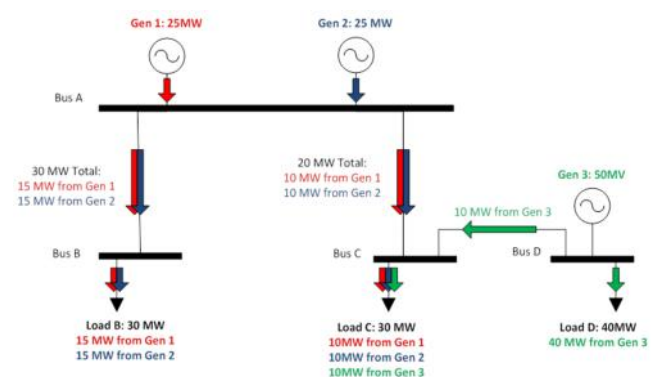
Gen 1: 25MW

Gen 2: 25 MW

Bus A

30 MW Total:
15 MW from Gen 1
15 MW from Gen 2

20 MW Total:
10 MW from Gen 1
10 MW from Gen 2

Gen 3: 50MV

10 MW from Gen 3

Bus B

Bus C

Bus D

Load B: 30 MW
15 MW from Gen 1
15 MW from Gen 2

Load C: 30 MW
10MW from Gen 1
10MW from Gen 2
10MW from Gen 3

Load D: 40MW
40 MW from Gen 3